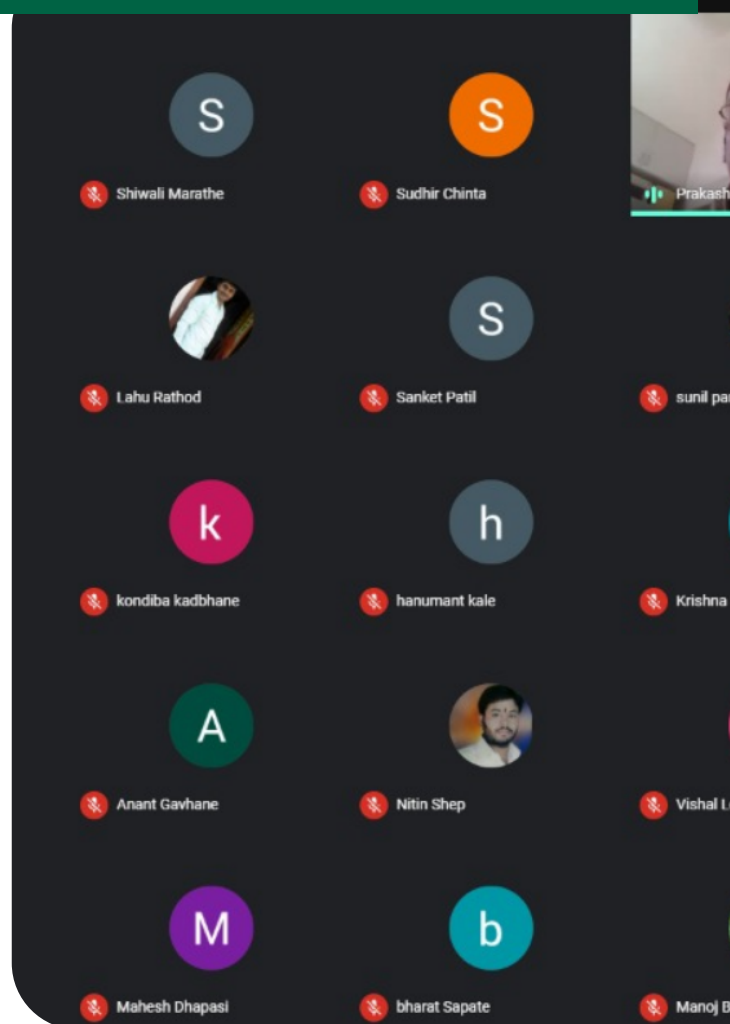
S
Shiwali Marathe

S
Sudhir Chinta

Prakash

Lahu Rathod

S
Sanket Patil

sunil pa

k
kondiba kadbhane

h
hanumant kale

Krishna

A
Anant Gavhane

Nitin Shep

Vishal L

M
Mahesh Dhapasi

b
bharat Sapate

Manoj B